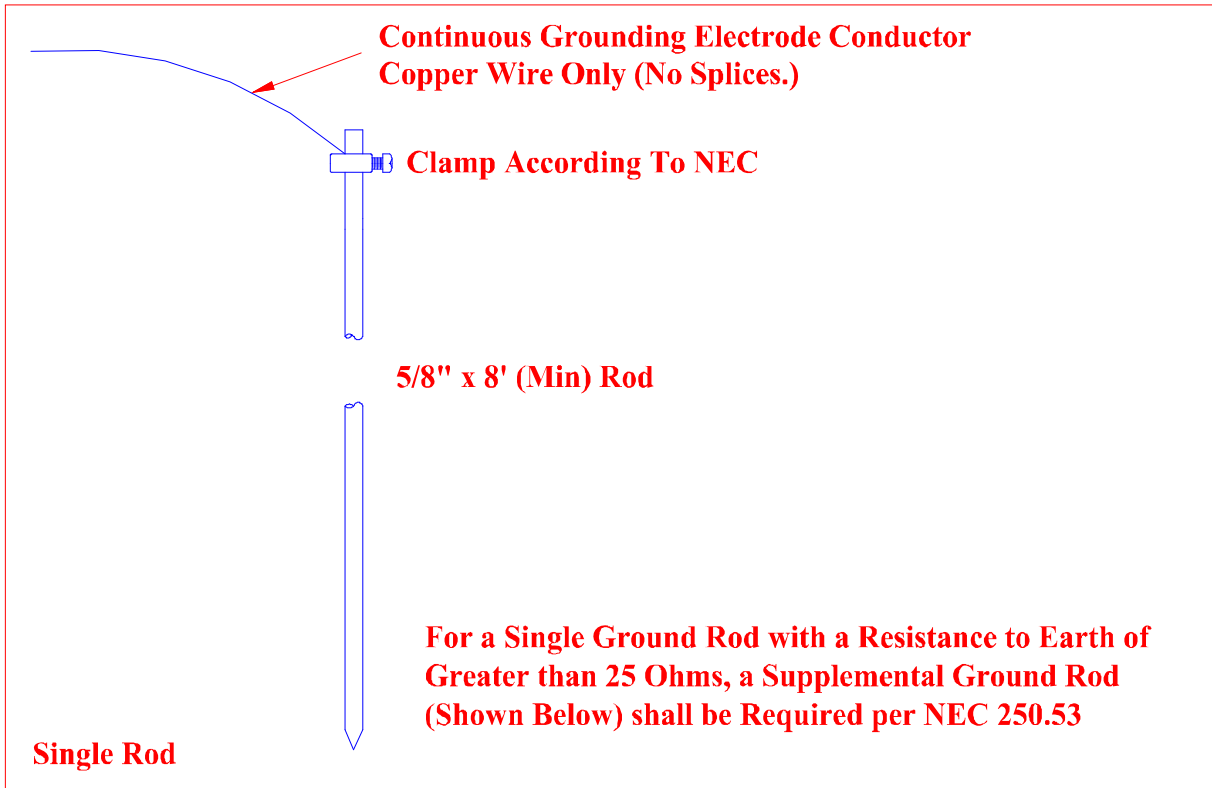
Continuous Grounding Electrode Conductor
Copper Wire Only (No Splices.)

Clamp According To NEC

5/8" x 8' (Min) Rod

For a Single Ground Rod with a Resistance to Earth of Greater than 25 Ohms, a Supplemental Ground Rod (Shown Below) shall be Required per NEC 250.53

Single Rod